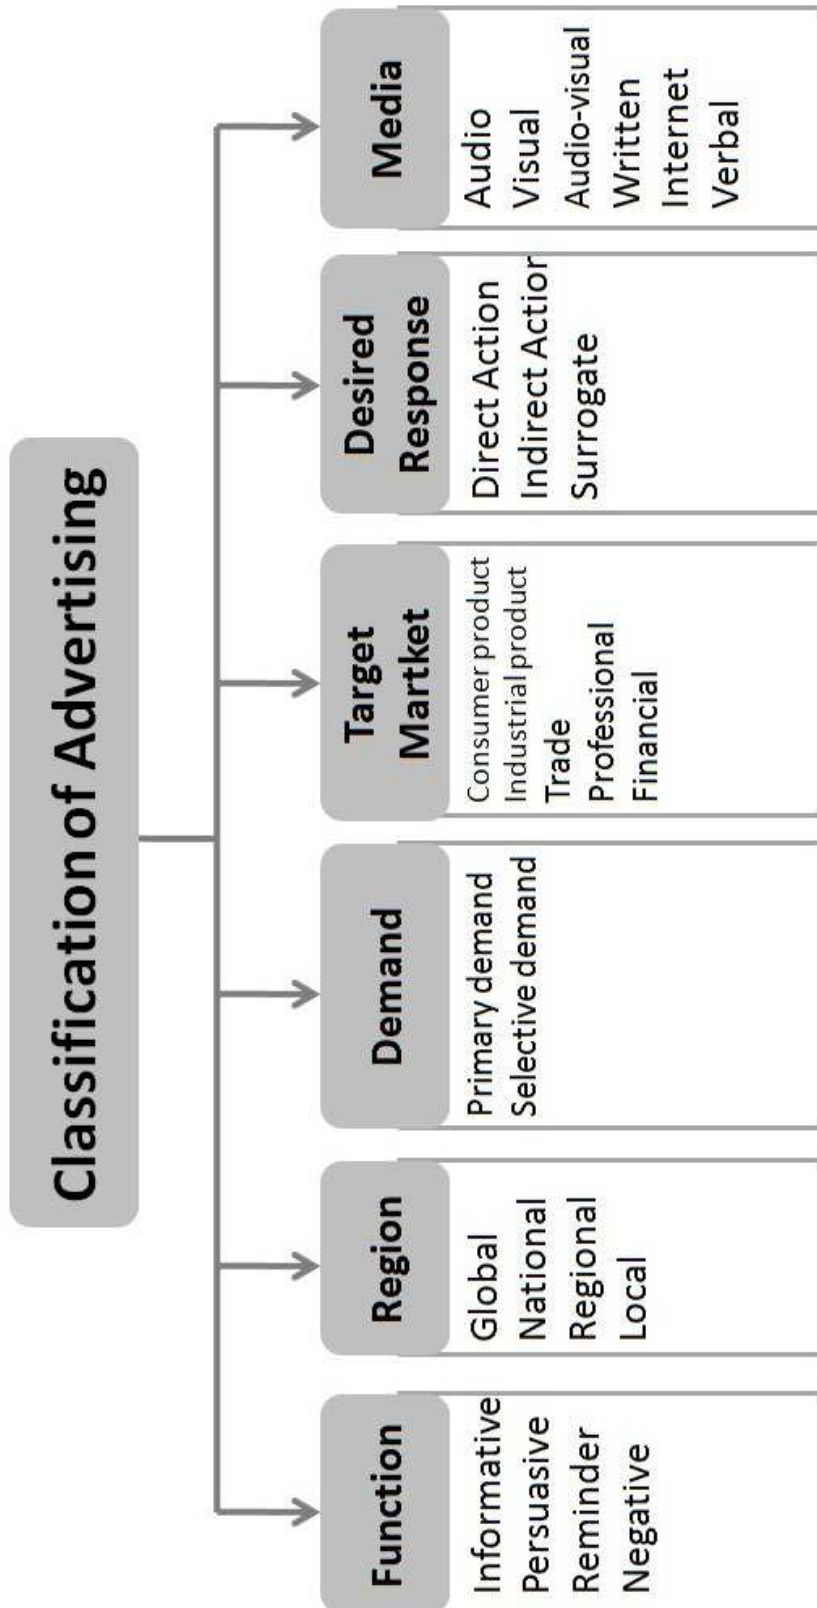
Classification of Advertising

Function
Informative
Persuasive
Reminder
Negative

Region
Global
National
Regional
Local

Demand
Primary demand
Selective demand

Target Martket
Consumer product
Industrial product
Trade
Professional
Financial

Desired Response
Direct Action
Indirect Action
Surrogate

Media
Audio
Visual
Audio-visual
Written
Internet
Verbal